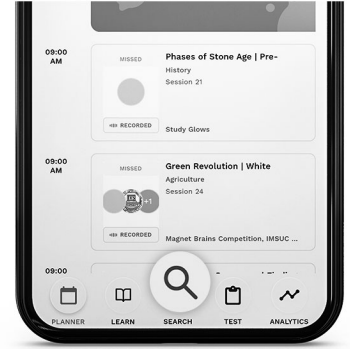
09:00 AM

MISSED

RECORDED

Phases of Stone Age | Pre-

History

Session 21

Study Glows

09:00 AM

MISSED

+1

RECORDED

Green Revolution | White

Agriculture

Session 24

Magnet Brains Competition, IMSUC ...

09:00

PLANNER

LEARN

SEARCH

TEST

ANALYTICS